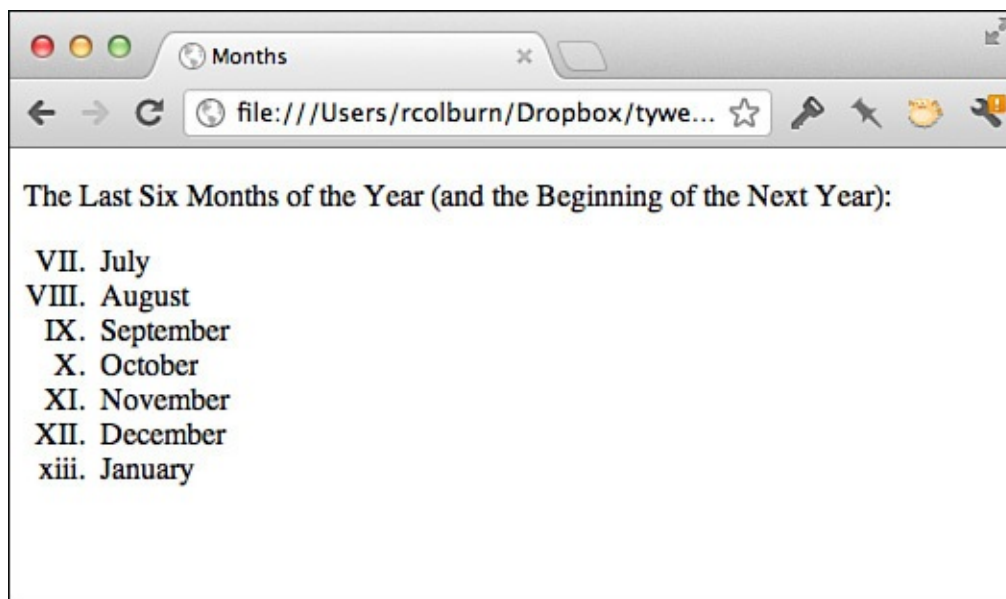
Months

file:///Users/rcolburn/Dropbox/tywe...

The Last Six Months of the Year (and the Beginning of the Next Year):

VII. July
VIII. August
IX. September
X. October
XI. November
XII. December
xiii. January